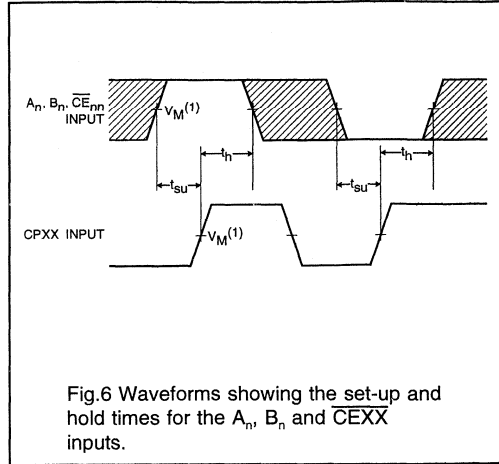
$A_n$, $B_n$, $\overline{CE}_{nn}$ INPUT

$V_M^{(1)}$

$t_h$

$t_{su}$

$t_{su}$

$t_h$

CPXX INPUT

$V_M^{(1)}$

Fig.6 Waveforms showing the set-up and hold times for the $A_n$, $B_n$ and $\overline{CEXX}$ inputs.